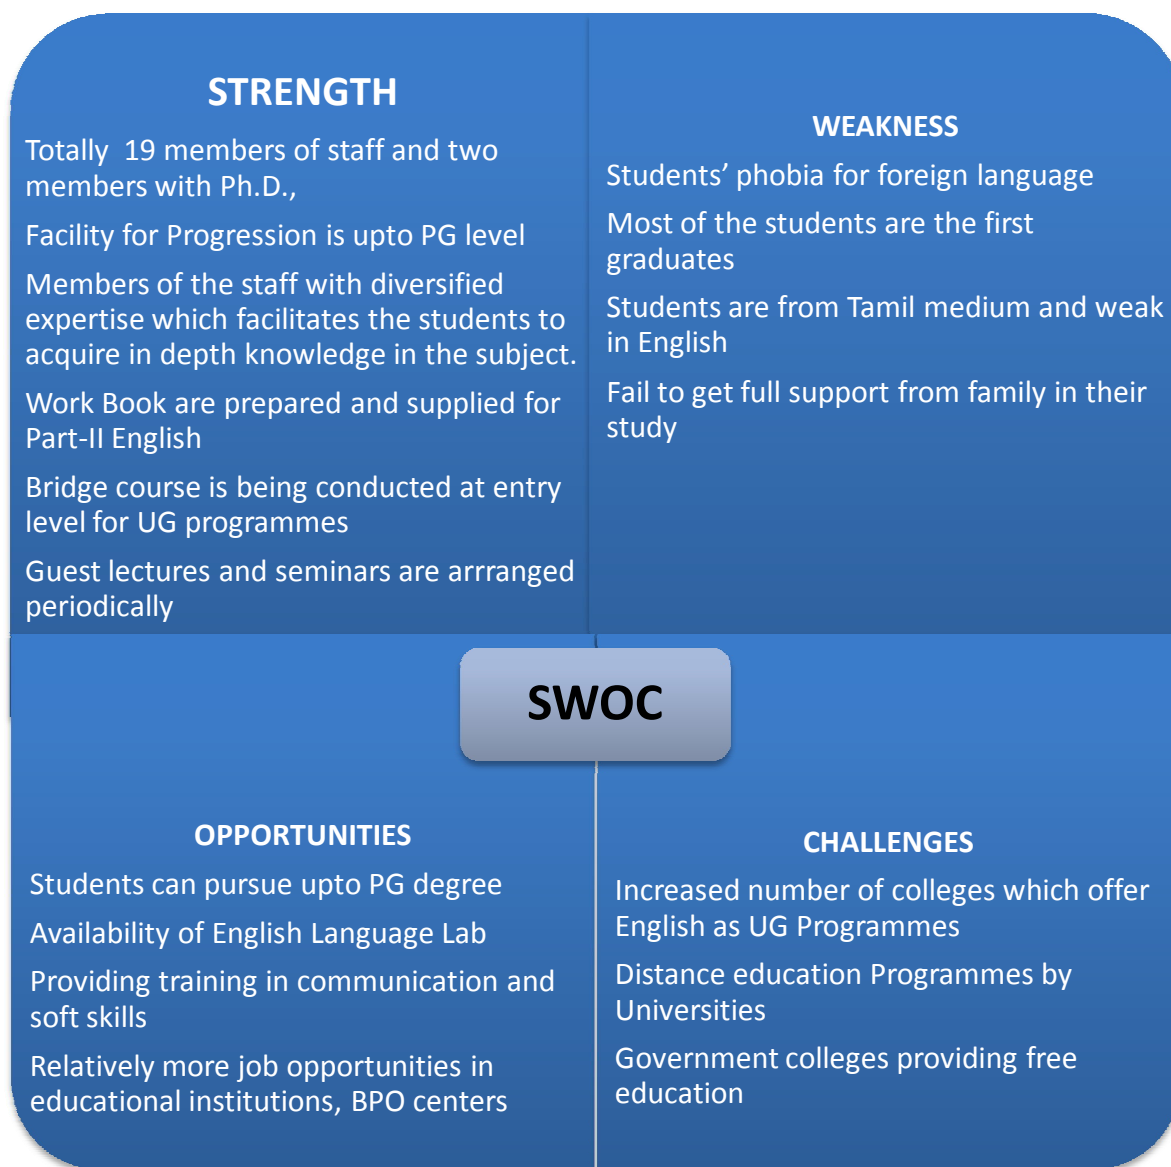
STRENGTH

Totally 19 members of staff and two members with Ph.D.,

Facility for Progression is upto PG level

Members of the staff with diversified expertise which facilitates the students to acquire in depth knowledge in the subject.

Work Book are prepared and supplied for Part-II English

Bridge course is being conducted at entry level for UG programmes

Guest lectures and seminars are arrranged periodically

WEAKNESS

Students' phobia for foreign language

Most of the students are the first graduates

Students are from Tamil medium and weak in English

Fail to get full support from family in their study

SWOC

OPPORTUNITIES

Students can pursue upto PG degree

Availability of English Language Lab

Providing training in communication and soft skills

Relatively more job opportunities in educational institutions, BPO centers

CHALLENGES

Increased number of colleges which offer English as UG Programmes

Distance education Programmes by Universities

Government colleges providing free education